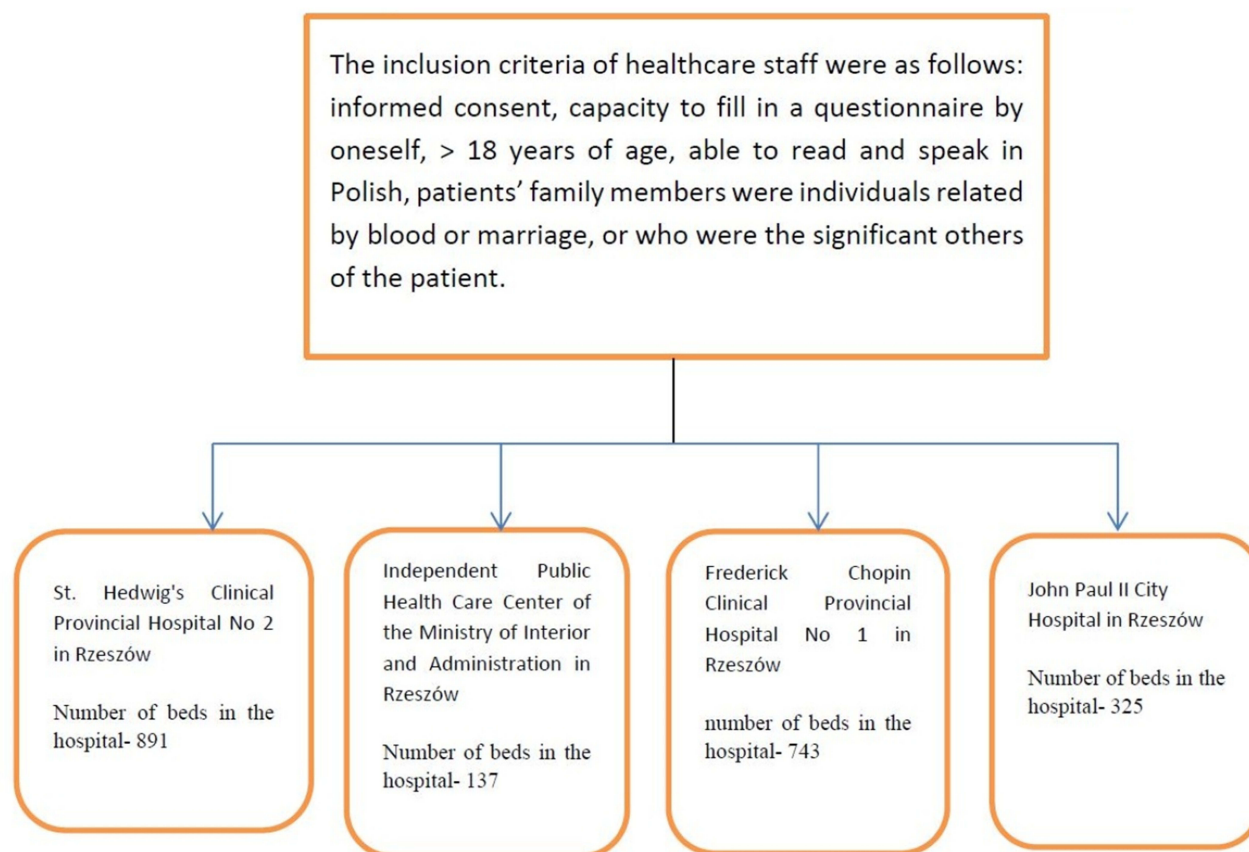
The inclusion criteria of healthcare staff were as follows: informed consent, capacity to fill in a questionnaire by oneself, > 18 years of age, able to read and speak in Polish, patients' family members were individuals related by blood or marriage, or who were the significant others of the patient.

St. Hedwig's Clinical Provincial Hospital No 2 in Rzeszów

Number of beds in the hospital- 891

Independent Public Health Care Center of the Ministry of Interior and Administration in Rzeszów

Number of beds in the hospital- 137

Frederick Chopin Clinical Provincial Hospital No 1 in Rzeszów

number of beds in the hospital- 743

John Paul II City Hospital in Rzeszów

Number of beds in the hospital- 325